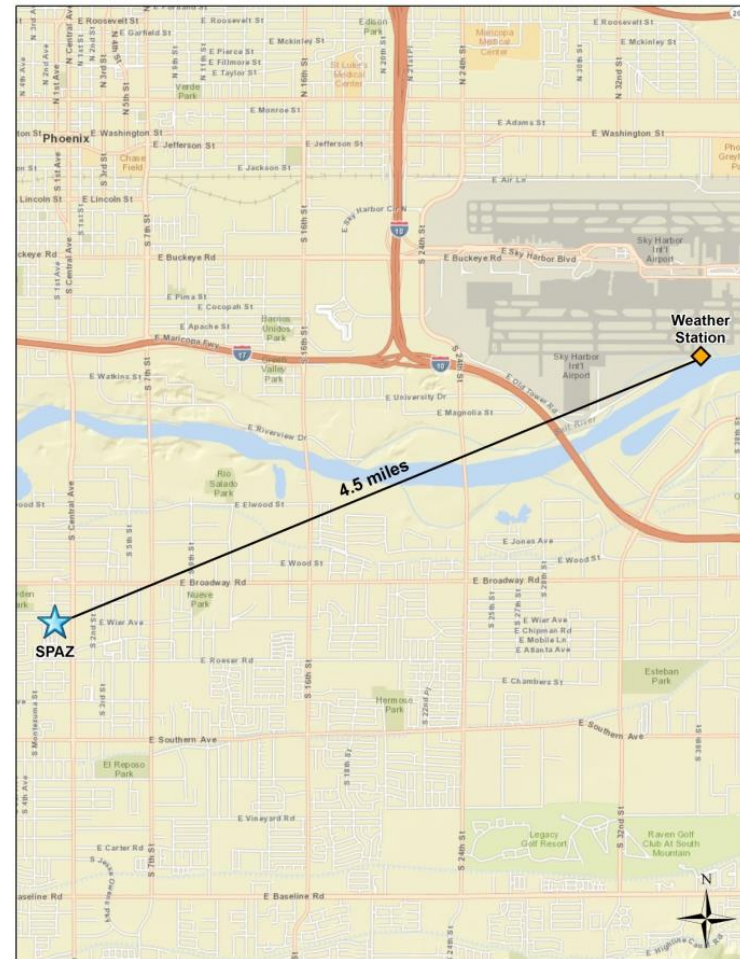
E Roosevelt St
E Roosevelt St
E Roosevelt St
E Garfield St
E Mckinley St
Edison Park
Maricopa Medical Center
E Mckinley St
E Pierce St
E Fillmore St
E Taylor St
Verde Park
St Luke's Medical Center
E Monroe St
E Adams St
Phoenix
E Washington St
E Washington St
E Jefferson St
E Jefferson St
Chase Field
E Jackson St
E Air Ln
Lincoln St
E Lincoln St
E Sky Harbor Cir N
10
Buckeye Rd
E Buckeye Rd
E Buckeye Rd
E Sky Harbor Blvd
Sky Harbor Int'l Airport
E Pima St
E Cocopah St
Barrios Unidos Park
E Apache St
E Maricopa Fwy
17
Weather Station
10
E Watkins St
Sky Harbor Int'l Airport
E Old Tower Rd
E University Dr
E Magnolia St
E Riverview Dr
Salt River
Rio Salado Park
4.5 miles
E Elwood St
E Jones Ave
E Wood St
E Wood St
E Broadway Rd
E Broadway Rd
Nuevo Park
SPAZ
E Wier Ave
E Wier Ave
E Chipman Rd
E Mobile Ln
E Atlanta Ave
E Roeser Rd
E Chambers St
Esteban Park
Hermoso Park
E Southern Ave
E Southern Ave
El Reposo Park
E Vineyard Rd
E Carter Rd
Legacy Golf Resort
Raven Golf Club At South Mountain
E Baseline Rd
Baseline Rd
N
S Central Ave
S 7th St
S 16th St
S 24th St
S 32nd St
S 2nd St
S 3rd St
S 5th St
S 18th St
S 22nd Pl
S 25th St
S 27th St
S 28th St
S 36th St
S Montezuma St
N 16th St
N 20th St
N 21st Pl
N 24th St
N 30th St
N 32nd St
N 1st Ave
N 2nd Ave
N 1st St
N 2nd St
N 3rd St
N 5th St
N 7th St
S 1st Ave
S 1st St
S 3rd St
S 4th Ave
S 24th St
E Highline Canal Rd